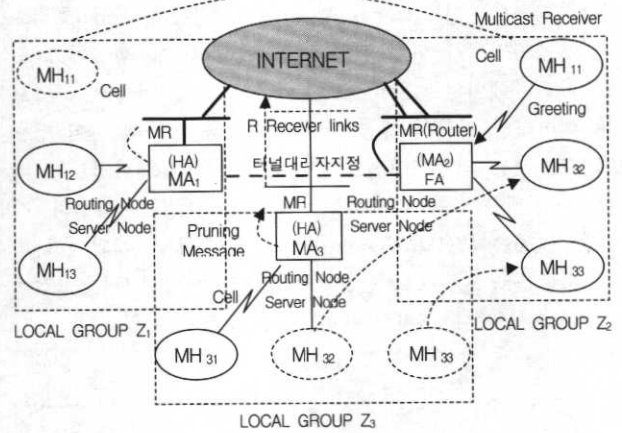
Multicast Receiver

INTERNET

$MH_{11}$

Cell

Cell

MH 11

Greeting

MR

R Recever links

MR(Router)

$MH_{12}$

(HA)
$MA_1$

터널대리자지정

($MA_2$)
FA

MH 32

Routing Node
Server Node

MR

Routing Node
Server Node

Pruning Message

(HA)
$MA_3$

$MH_{13}$

Routing Node
Server Node

MH 33

Cell

LOCAL GROUP $Z_1$

MH 31

MH 32

MH 33

LOCAL GROUP $Z_2$

LOCAL GROUP $Z_3$